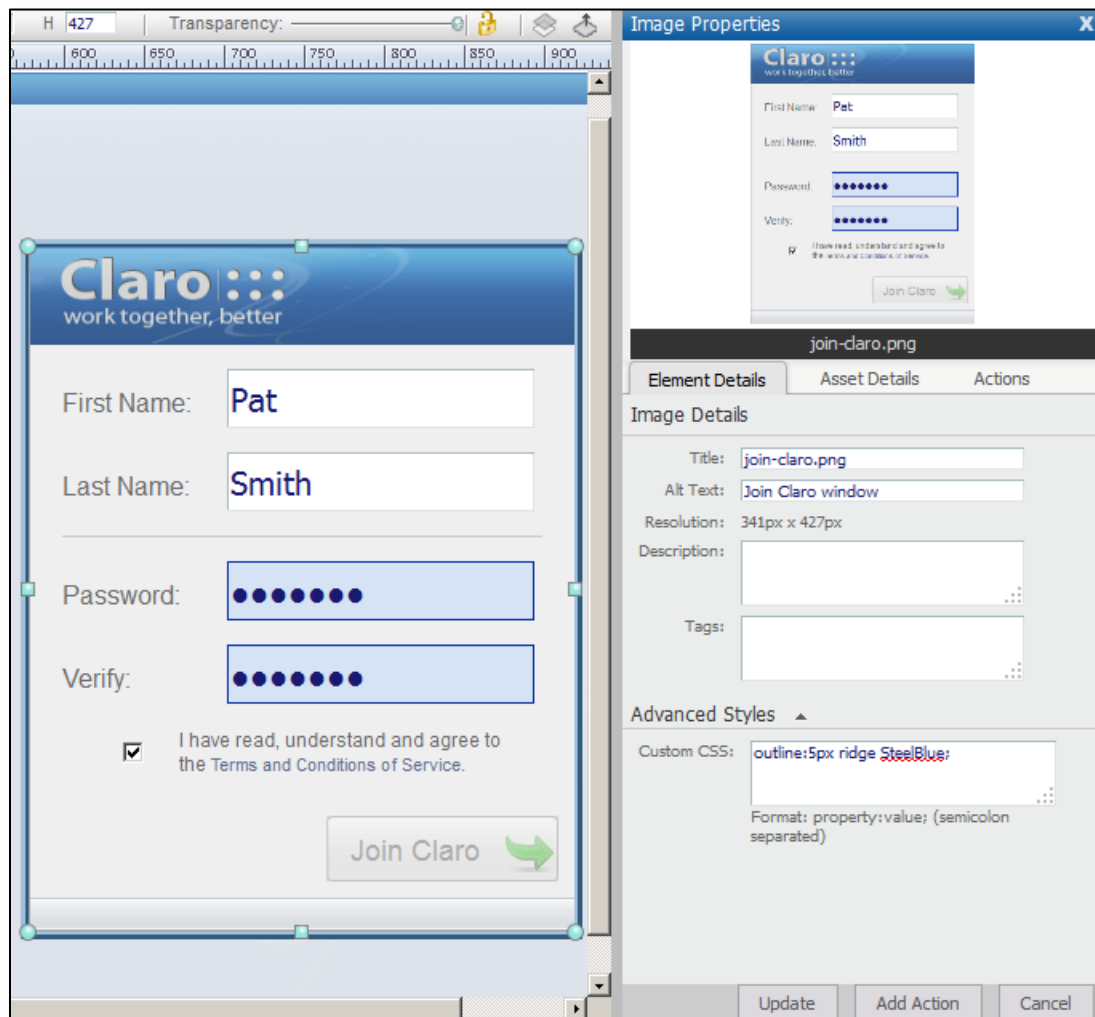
H 427 Transparency:

600 650 700 750 800 850 900

Claro :::
work together, better

First Name: Pat

Last Name: Smith

Password: •••••••

Verify: •••••••

I have read, understand and agree to the Terms and Conditions of Service.

Join Claro

Image Properties

Claro :::
work together, better
First Name Pat
Last Name Smith
Password •••••••
Verify •••••••
I have read, understand and agree to the terms and conditions of service.
Join Claro

join-claro.png

Element Details | Asset Details | Actions

Image Details

Title: join-claro.png
Alt Text: Join Claro window
Resolution: 341px x 427px
Description:
Tags:

Advanced Styles

Custom CSS: outline:5px ridge SteelBlue;
Format: property:value; (semicolon separated)

Update | Add Action | Cancel